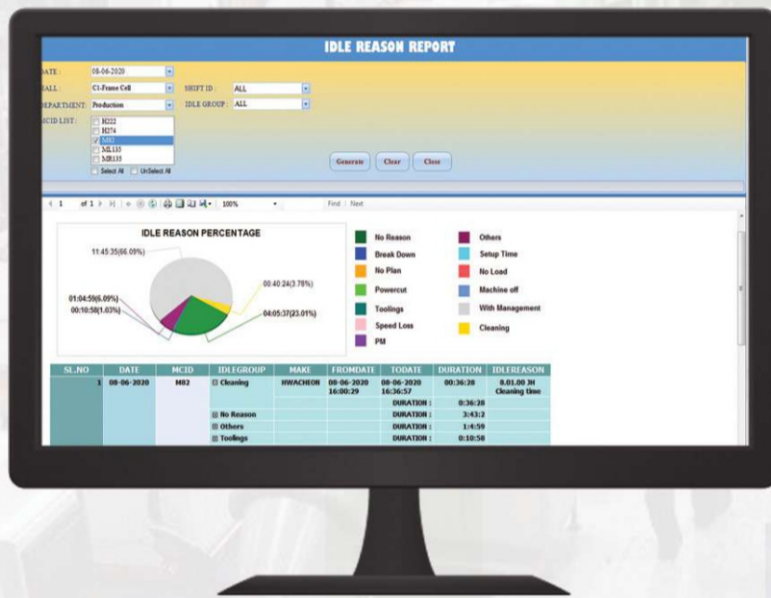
IDLE REASON REPORT

DATE: 08-06-2020
HALL: C1-Frame Cell
SHIFT ID: ALL
DEPARTMENT: Production
IDLE GROUP: ALL
MCID LIST:
H222
H274
M82
ML150
MR135
Select All
UnSelect All

Generate
Clear
Close

1 of 1 100% Find | Next

IDLE REASON PERCENTAGE

11:45:35(66.09%)
00:40:24(3.78%)
01:04:59(6.09%)
00:10:58(1.03%)
04:05:37(23.01%)

No Reason
Break Down
No Plan
Powercut
Toolings
Speed Loss
PM
Others
Setup Time
No Load
Machine off
With Management
Cleaning

| SL.NO | DATE | MCID | IDLEGROUP | MAKE | FROMDATE | TODATE | DURATION | IDLEREASON |
|---|---|---|---|---|---|---|---|---|
| 1 | 08-06-2020 | M82 | Cleaning | HWACHEON | 08-06-2020 16:00:29 | 08-06-2020 16:36:57 | 00:36:28 | 8.01.00 JH Cleaning time |
| | | | | | | DURATION : | 0:36:28 | |
| | | | No Reason | | | DURATION : | 3:43:2 | |
| | | | Others | | | DURATION : | 1:4:59 | |
| | | | Toolings | | | DURATION : | 0:10:58 | |